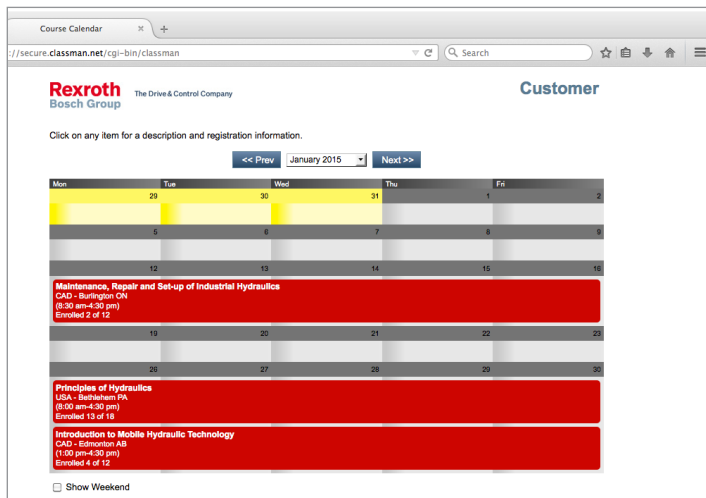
Course Calendar ×

://secure.classman.net/cgi-bin/classman

Search

Rexroth
Bosch Group
The Drive & Control Company

Customer

Click on any item for a description and registration information.

<< Prev January 2015 Next >>

| Mon | Tue | Wed | Thu | Fri |
|---|---|---|---|---|
| 29 | 30 | 31 | 1 | 2 |
| 5 | 6 | 7 | 8 | 9 |
| 12 | 13 | 14 | 15 | 16 |
| 19 | 20 | 21 | 22 | 23 |
| 26 | 27 | 28 | 29 | 30 |

Maintenance, Repair and Set-up of Industrial Hydraulics
CAD - Burlington ON
(8:30 am-4:30 pm)
Enrolled 2 of 12

Principles of Hydraulics
USA - Bethlehem PA
(8:00 am-4:30 pm)
Enrolled 13 of 18

Introduction to Mobile Hydraulic Technology
CAD - Edmonton AB
(1:00 pm-4:30 pm)
Enrolled 4 of 12

Show Weekend